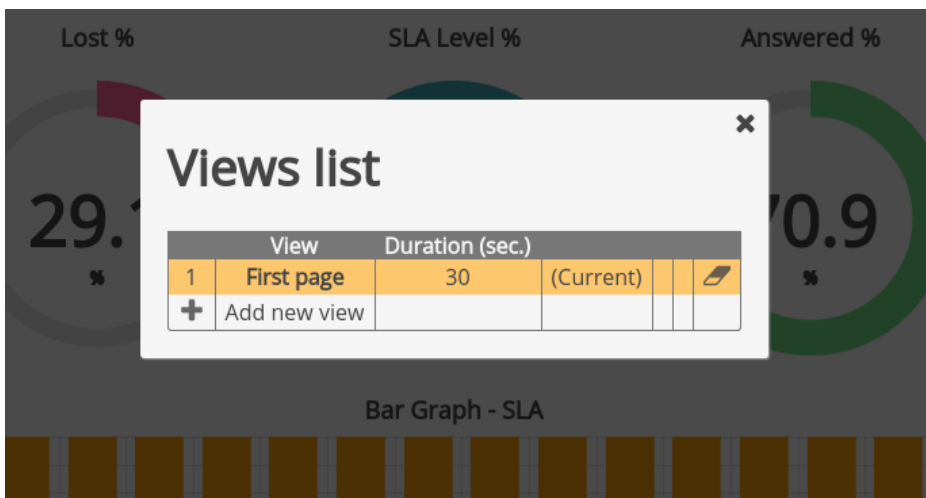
Lost %

SLA Level %

Answered %

29.1

%

70.9

%

×

Views list

| | View | Duration (sec.) | | | | |
|---|---|---|---|---|---|---|
| 1 | First page | 30 | (Current) | | | |
| + | Add new view | | | | | |

Bar Graph - SLA